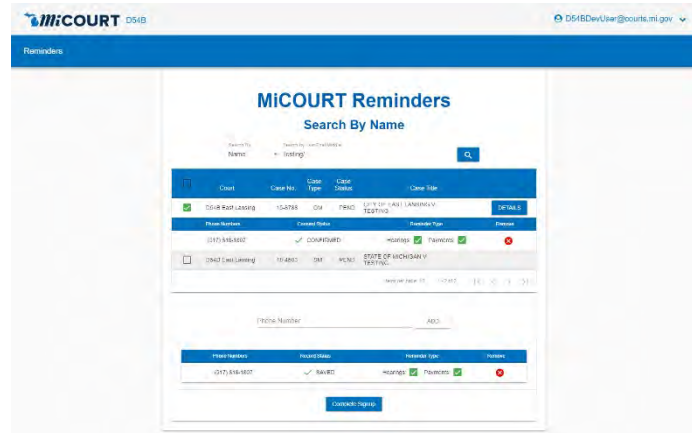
MiCOURT D54B

D54BDevUser@courts.mi.gov

Reminders

MiCOURT Reminders

Search By Name

Search By
Name

Search by Last/First/Middle
testing*

| | Court | Case No. | Case Type | Case Status | Case Title | |
|---|---|---|---|---|---|---|
| ✓ | D54B East Lansing | 1SA765 | OM | PEND | CITY OF EAST LANSING V TESTING | DETAILS |

| Phone Numbers | Consent Status | Reminder Type | Remove |
|---|---|---|---|
| (317) 516-5607 | ✓ CONFIGURED | Hearings ✓ Payments ✓ | |

| | Court | Case No. | Case Type | Case Status | Case Title |
|---|---|---|---|---|---|
| | D54B East Lansing | 1SA863 | OM | PEND | STATE OF MICHIGAN V TESTING |

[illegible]

Phone Number

ADD

| Phone Numbers | Record Status | Reminder Type | Remove |
|---|---|---|---|
| (317) 516-5607 | ✓ SAVED | Hearings ✓ Payments ✓ | |

Complete Signup